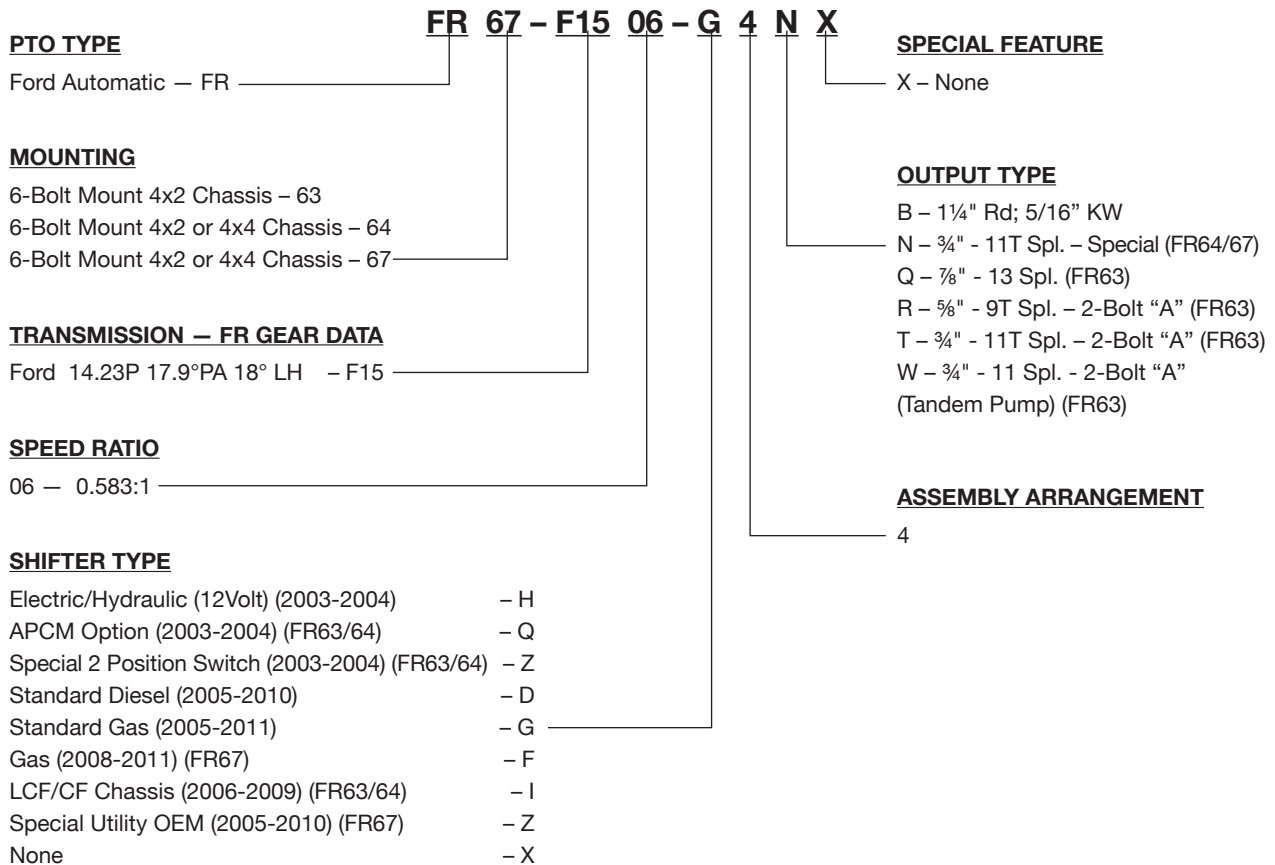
FR 67 – F15 06 – G 4 N X

PTO TYPE

Ford Automatic — FR

MOUNTING

6-Bolt Mount 4x2 Chassis – 63
6-Bolt Mount 4x2 or 4x4 Chassis – 64
6-Bolt Mount 4x2 or 4x4 Chassis – 67

TRANSMISSION — FR GEAR DATA

Ford 14.23P 17.9°PA 18° LH – F15

SPEED RATIO

06 — 0.583:1

SHIFTER TYPE

Electric/Hydraulic (12Volt) (2003-2004) – H
APCM Option (2003-2004) (FR63/64) – Q
Special 2 Position Switch (2003-2004) (FR63/64) – Z
Standard Diesel (2005-2010) – D
Standard Gas (2005-2011) – G
Gas (2008-2011) (FR67) – F
LCF/CF Chassis (2006-2009) (FR63/64) – I
Special Utility OEM (2005-2010) (FR67) – Z
None – X

SPECIAL FEATURE

X – None

OUTPUT TYPE

B – 1¼" Rd; 5/16" KW
N – ¾" - 11T Spl. – Special (FR64/67)
Q – ⅞" - 13 Spl. (FR63)
R – ⅝" - 9T Spl. – 2-Bolt "A" (FR63)
T – ¾" - 11T Spl. – 2-Bolt "A" (FR63)
W – ¾" - 11 Spl. - 2-Bolt "A" (Tandem Pump) (FR63)

ASSEMBLY ARRANGEMENT

4